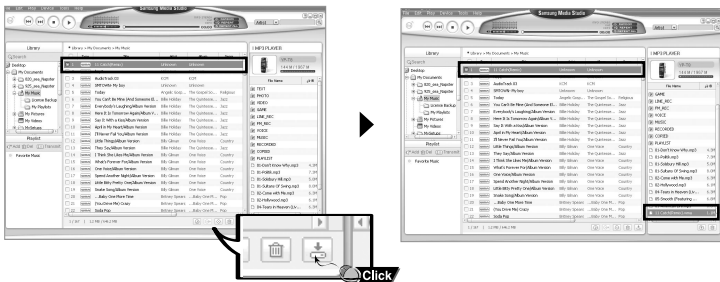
Samsung Media Studio

Library

Desktop

My Documents

My Music

My Playlists

My Pictures

My Videos

Playlist

Favorite Music

Library > My Documents > My Music

AudioTrack 03

SRP.Drifty My boy

Today

You Can't Be Mine (And Someone Else's Too)

Everybody's Laughing Album Version

Here It Is Tomorrow Again Album Version

Say It With a Kiss Album Version

April in My Heart Album Version

I'll Never Fail You Album Version

Little Things Album Version

They Say Album Version

I Think She Likes My Album Version

What's Forever For Album Version

One Voice Album Version

Spend Another Night Album Version

Little Bitty Pretty One Album Version

Snake Song Album Version

...Baby One More Time

(You Drive Me) Crazy

Soda Pop

Billie Holiday

Billy Gilman

Britney Spears

Unknown

| MP3 PLAYER

File Name

TEXT

PHOTO

VIDEO

GAME

LINE_REC

FM_REC

VOICE

MUSIC

RECORDED

COPIED

PLAYLIST

Click